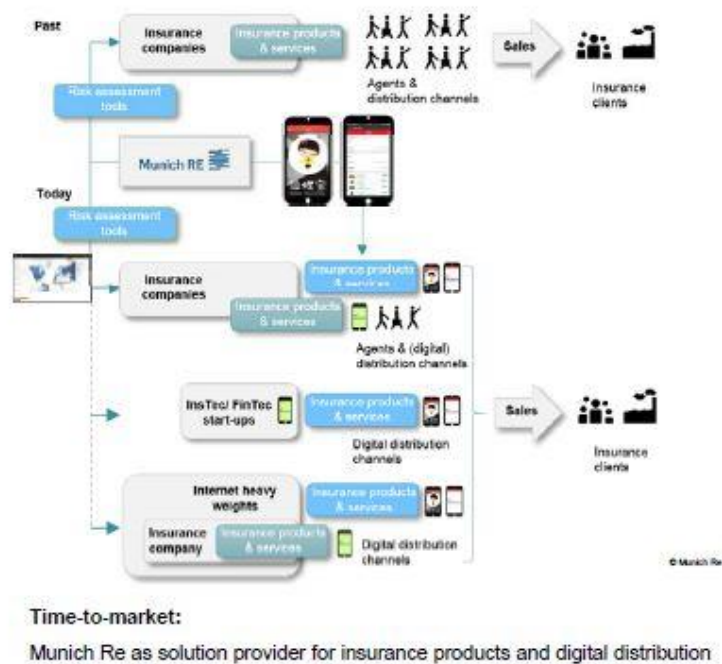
Past

Insurance companies

Insurance products & services

Agents & distribution channels

Sales

Insurance clients

Risk assessment tools

Munich RE

Today

Risk assessment tools

Insurance companies

Insurance products & services

Insurance products & services

Agents & (digital) distribution channels

InsTec/ FinTec start-ups

Insurance products & services

Digital distribution channels

Sales

Insurance clients

Internet heavy weights

Insurance products & services

Insurance company

Insurance products & services

Digital distribution channels

© Munich Re

Time-to-market:

Munich Re as solution provider for insurance products and digital distribution